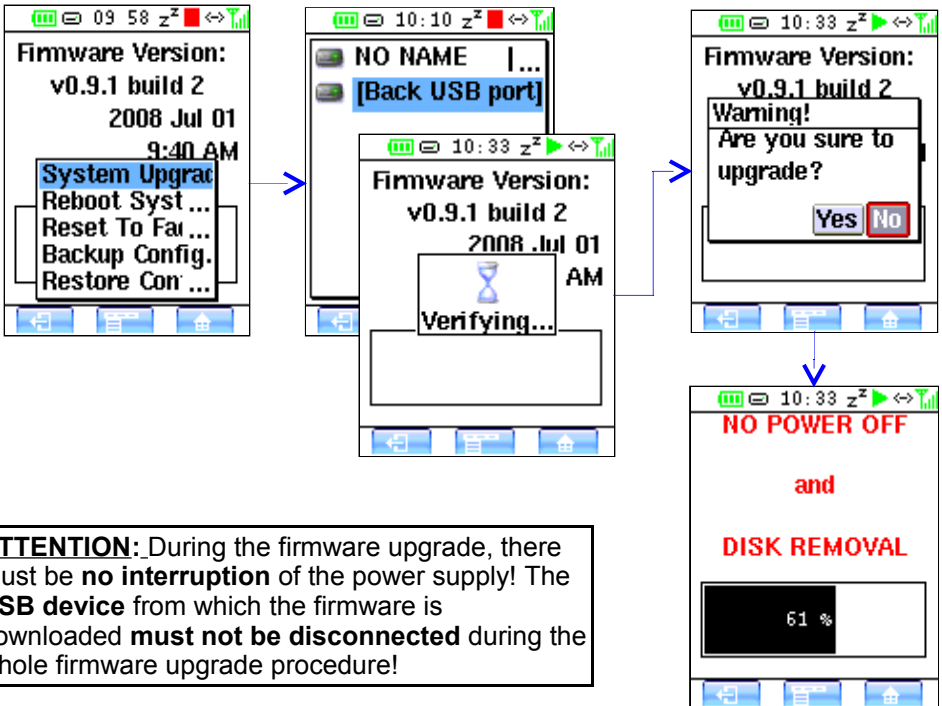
09 58 z$^z$

Firmware Version:
v0.9.1 build 2
2008 Jul 01
9:40 AM

System Upgrad
Reboot Syst ...
Reset To Fa ...
Backup Config.
Restore Con ...

10:10 z$^z$

NO NAME
[Back USB port]

10:33 z$^z$

Firmware Version:
v0.9.1 build 2
2008 Jul 01
AM

Verifying...

10:33 z$^z$

Firmware Version:
v0.9.1 build 2

Warning!
Are you sure to upgrade?

Yes No

10:33 z$^z$

NO POWER OFF

and

DISK REMOVAL

61 %

TTENTION: During the firmware upgrade, there ust be **no interruption** of the power supply! The SB device from which the firmware is ownloaded **must not be disconnected** during the hole firmware upgrade procedure!